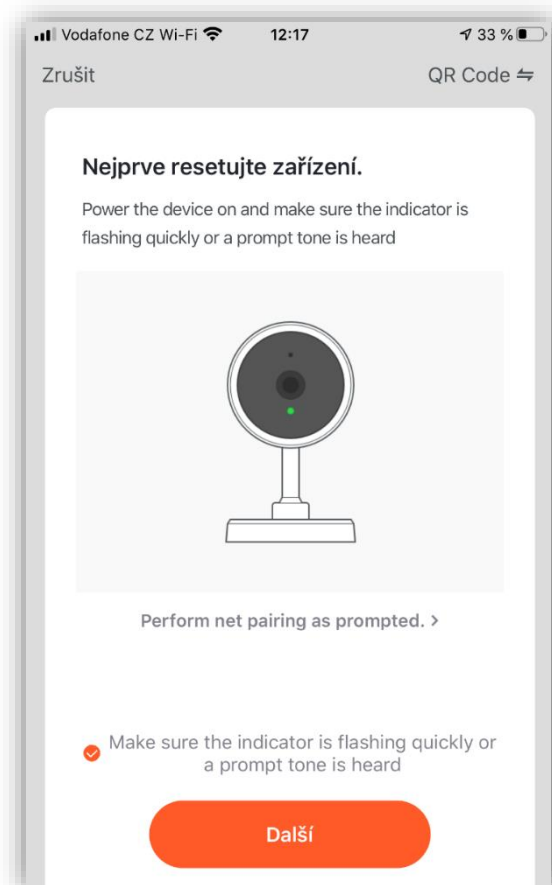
Vodafone CZ Wi-Fi 12:17 33 %

Zrušit

QR Code ⇋

Nejprve resetujte zařízení.

Power the device on and make sure the indicator is flashing quickly or a prompt tone is heard

Perform net pairing as prompted. >

Make sure the indicator is flashing quickly or a prompt tone is heard

Další